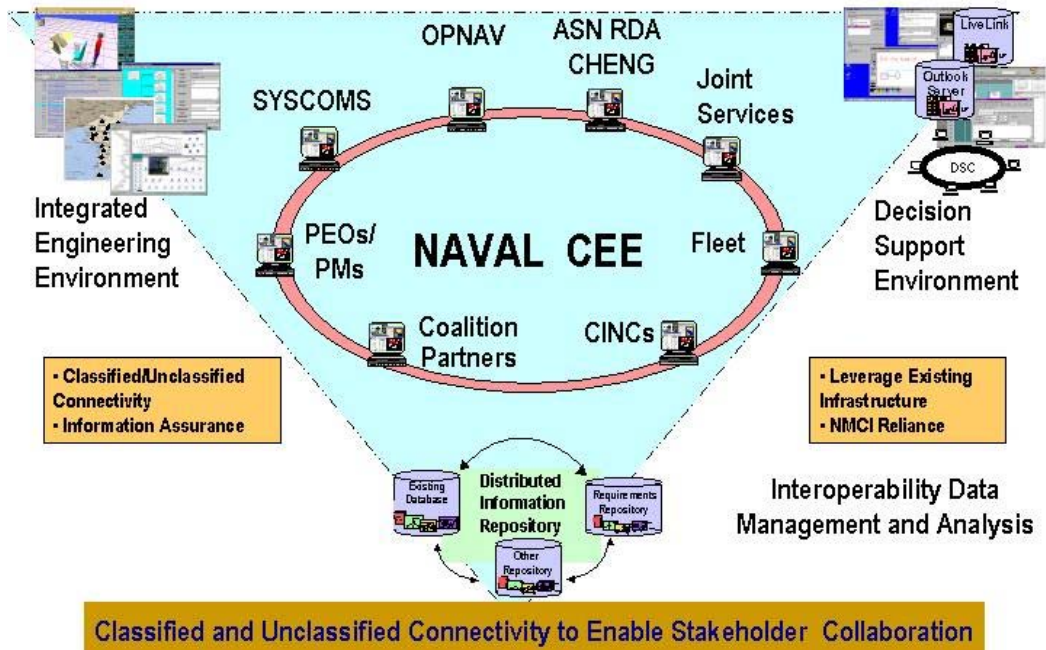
OPNAV

ASN RDA CHENG

SYSCOMS

Joint Services

Live Link

Outlook Server

DSC

Integrated Engineering Environment

PEOs/ PMs

NAVAL CEE

Fleet

Decision Support Environment

Coalition Partners

CINCs

• Classified/Unclassified Connectivity
• Information Assurance

• Leverage Existing Infrastructure
• NMCI Reliance

Existing Database

Distributed Information Repository

Requirements Repository

Other Repository

Interoperability Data Management and Analysis

Classified and Unclassified Connectivity to Enable Stakeholder Collaboration